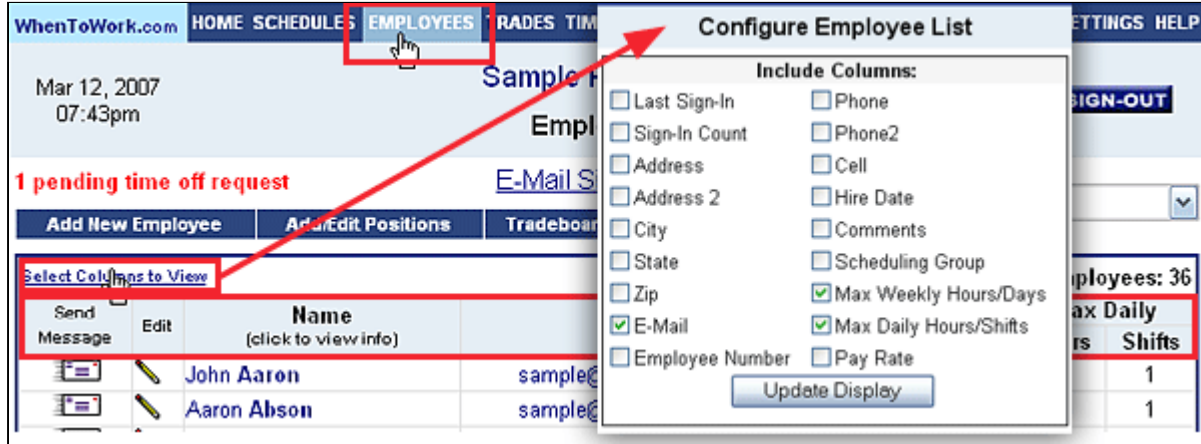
WhenToWork.com HOME SCHEDULES EMPLOYEES TRADES TIM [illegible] ETTINGS HELP

Mar 12, 2007
07:43pm

Sample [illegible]

Empl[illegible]

SIGN-OUT

1 pending time off request

E-Mail S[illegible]

Add New Employee | Add/Edit Positions | Tradeboar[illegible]

Select Columns to View

nployees: 36

| Send Message | Edit | Name (click to view info) | | ax Daily |
|---|---|---|---|---|
| | | | rs | Shifts |
| | | John Aaron | sample@ | 1 |
| | | Aaron Abson | sample@ | 1 |

Configure Employee List

Include Columns:

Last Sign-In
Sign-In Count
Address
Address 2
City
State
Zip
E-Mail
Employee Number

Phone
Phone2
Cell
Hire Date
Comments
Scheduling Group
Max Weekly Hours/Days
Max Daily Hours/Shifts
Pay Rate

Update Display